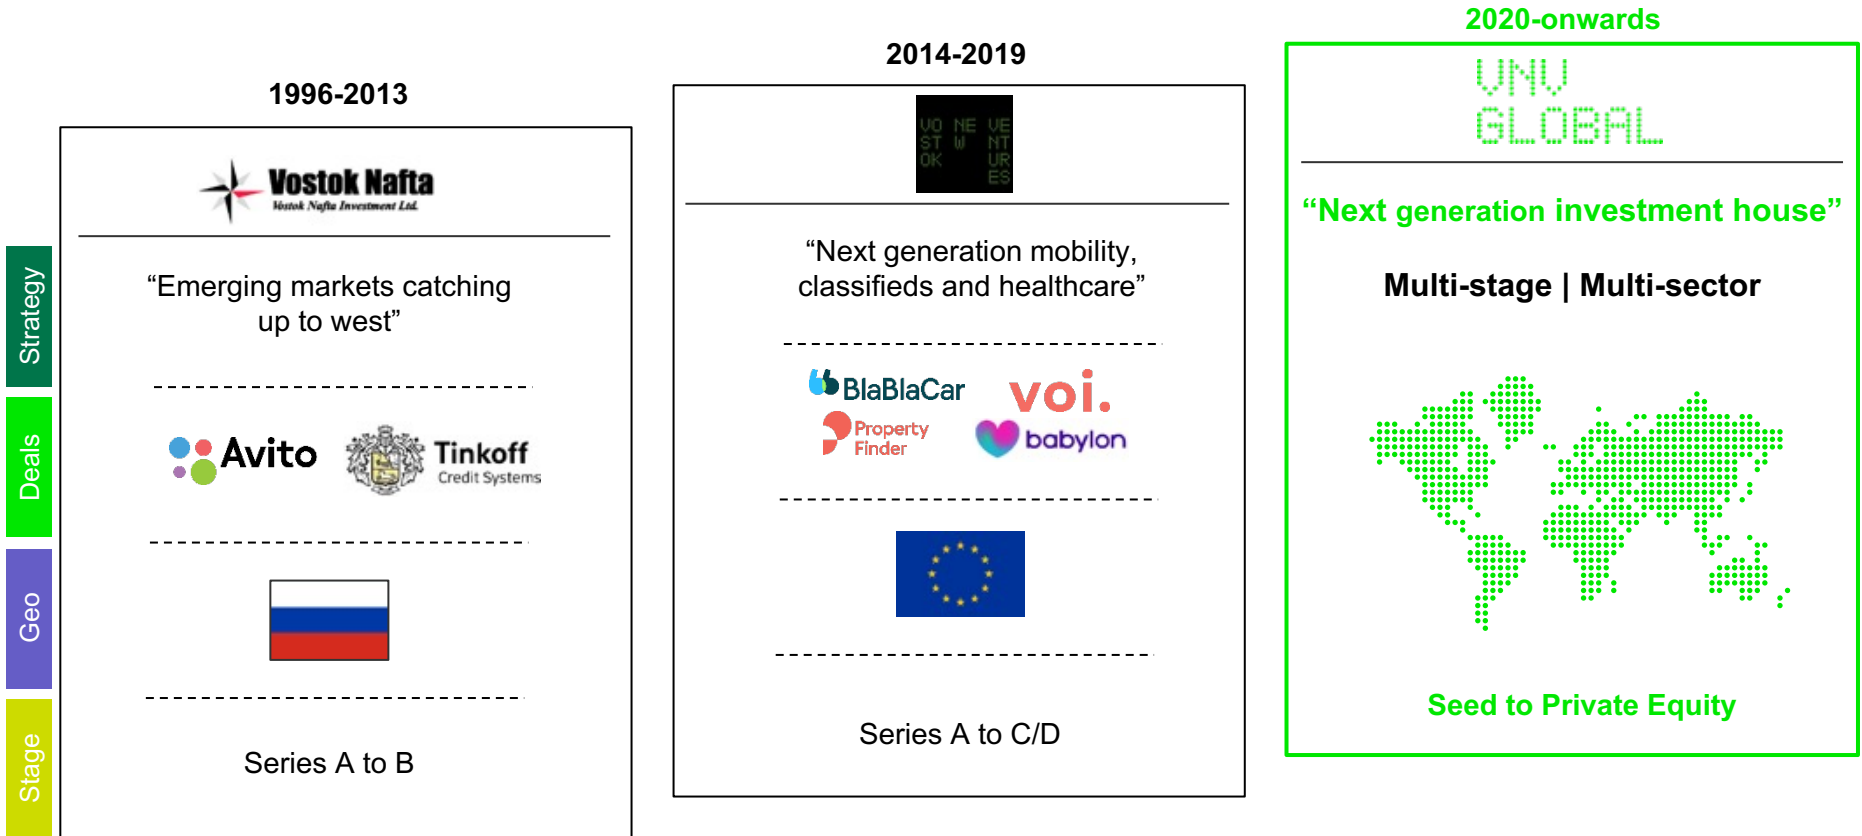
Strategy

Deals

Geo

Stage

1996-2013

Vostok Nafta
Vostok Nafta Investment Ltd.

“Emerging markets catching up to west”

Avito

Tinkoff
Credit Systems

Series A to B

2014-2019

VO NE VE
ST W NT
OK UR
ES

“Next generation mobility, classifieds and healthcare”

BlaBlaCar

voi.

Property Finder

babylon

Series A to C/D

2020-onwards

VNV
GLOBAL

“Next generation investment house”

Multi-stage | Multi-sector

Seed to Private Equity